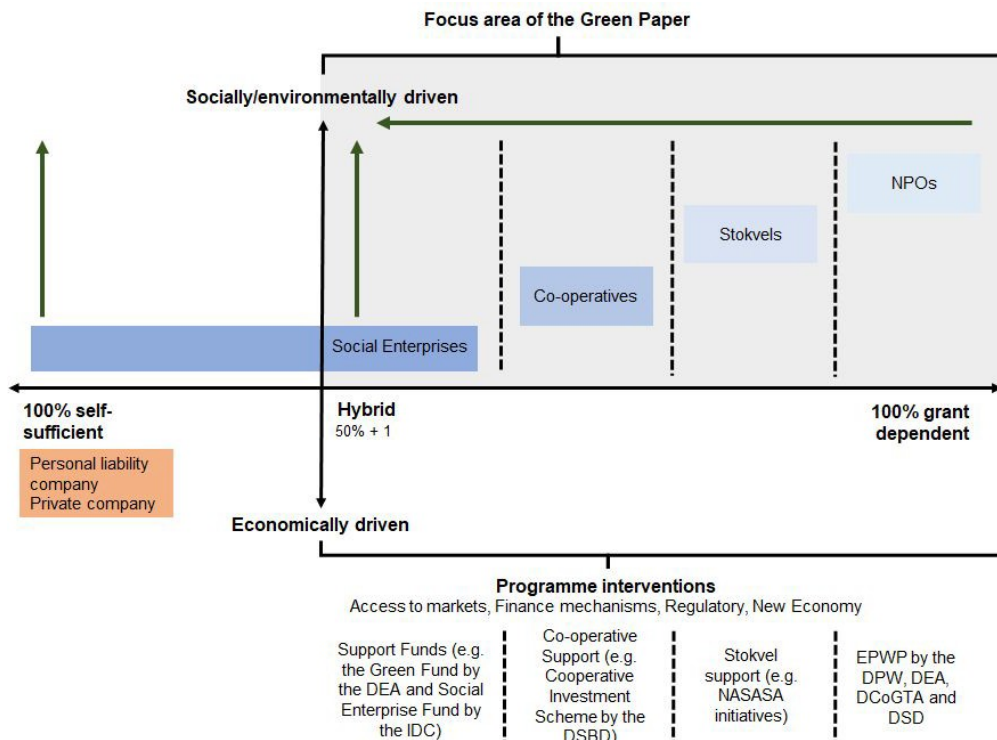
Focus area of the Green Paper

Socially/environmentally driven

NPOs

Stokvels

Co-operatives

Social Enterprises

100% self-sufficient

Personal liability company
Private company

Hybrid
50% + 1

100% grant dependent

Economically driven

Programme interventions
Access to markets, Finance mechanisms, Regulatory, New Economy

| Support Funds (e.g. the Green Fund by the DEA and Social Enterprise Fund by the IDC) | Co-operative Support (e.g. Cooperative Investment Scheme by the DSBD) | Stokvel support (e.g. NASASA initiatives) | EPWP by the DPW, DEA, DCoGTA and DSD |